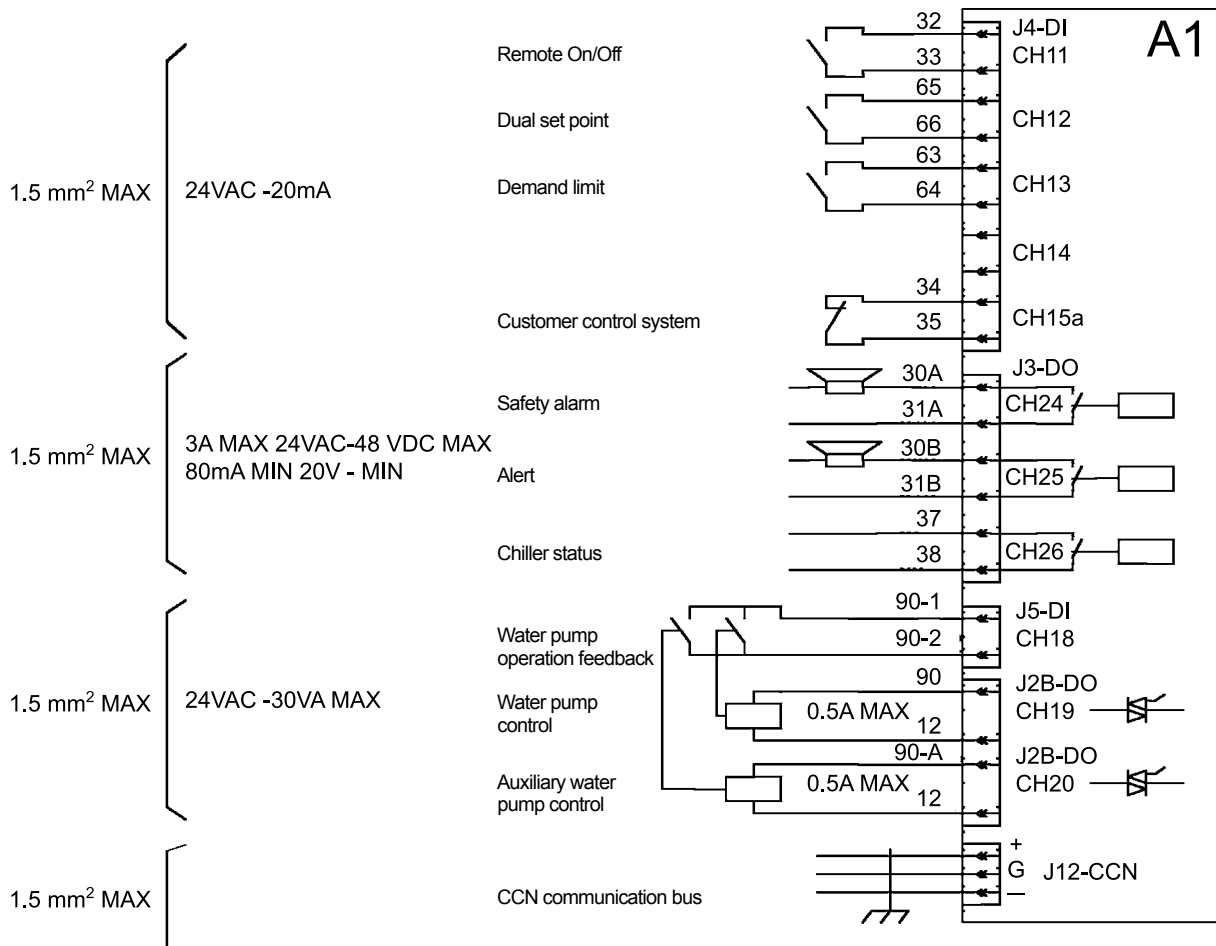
A1

1.5 mm$^2$ MAX

24VAC -20mA

Remote On/Off

Dual set point

Demand limit

Customer control system

32
33
65
66
63
64
34
35

J4-DI
CH11
CH12
CH13
CH14
CH15a

1.5 mm$^2$ MAX

3A MAX 24VAC-48 VDC MAX
80mA MIN 20V - MIN

Safety alarm

Alert

Chiller status

30A
31A
30B
31B
37
38

J3-DO
CH24
CH25
CH26

1.5 mm$^2$ MAX

24VAC -30VA MAX

Water pump operation feedback

Water pump control

Auxiliary water pump control

90-1
90-2
90
0.5A MAX
12
90-A
0.5A MAX
12

J5-DI
CH18
J2B-DO
CH19
J2B-DO
CH20

1.5 mm$^2$ MAX

CCN communication bus

+
G
—
J12-CCN